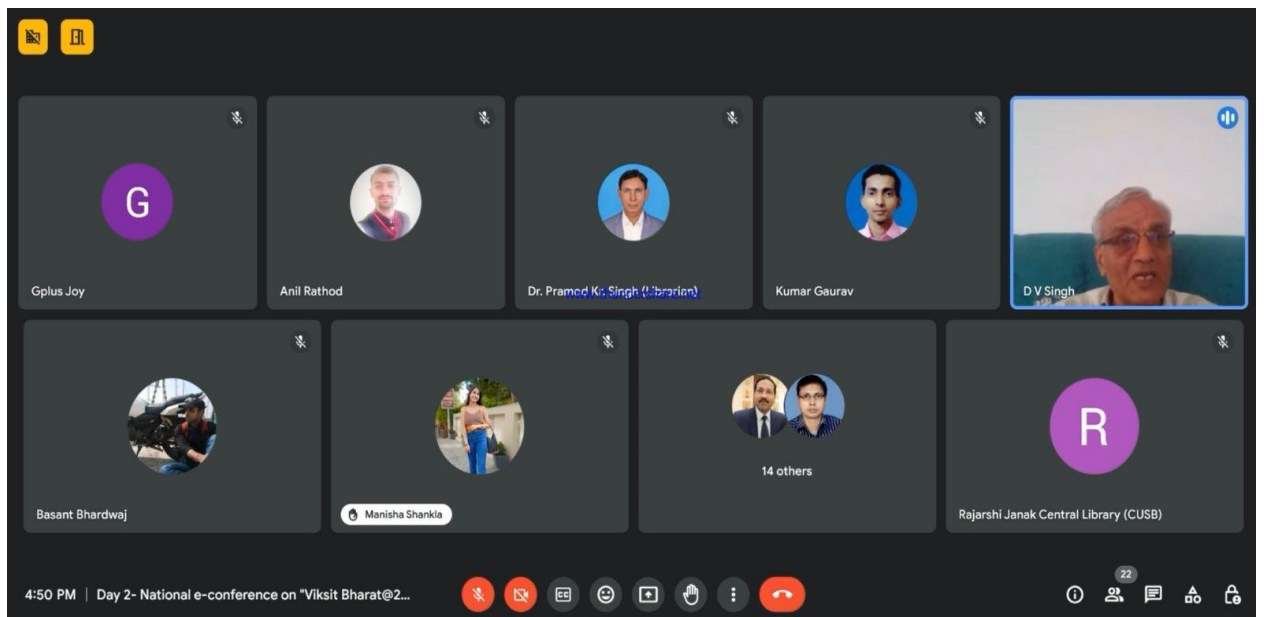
G

Gplus Joy

Anil Rathod

Dr. Pramod Kr. Singh (Librarian)

Kumar Gaurav

D V Singh

Basant Bhardwaj

Manisha Shankla

14 others

R

Rajarshi Janak Central Library (CUSB)

4:50 PM | Day 2- National e-conference on "Viksit Bharat@2...

22